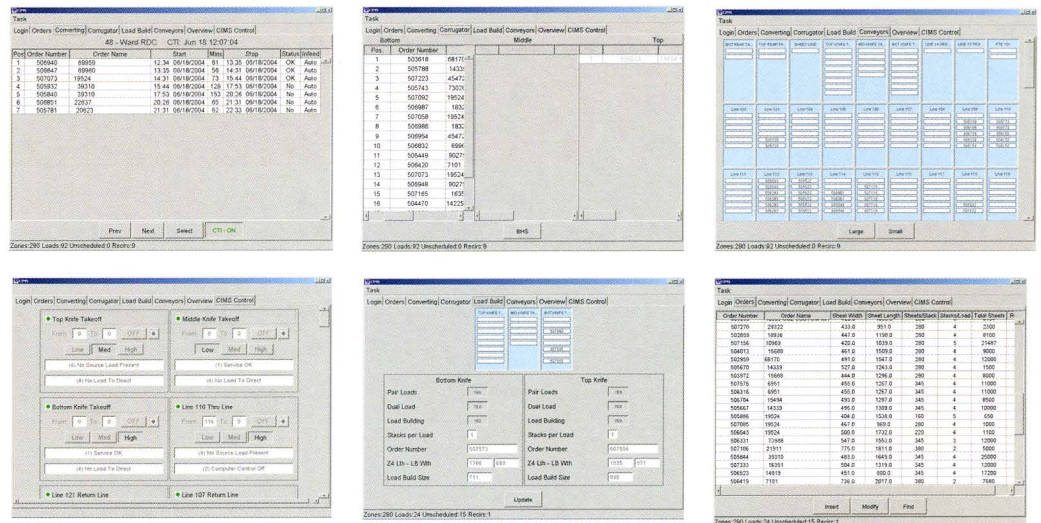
Task

Login | Orders | Converting | Corrugator | Load Build | Conveyors | Overview | CIMS Control

48 - Ward RDC CTI: Jun 18 12:07:04

| Pos | Order Number | Order Name | Start | Mins | Stop | Status | Infeed |
|---|---|---|---|---|---|---|---|
| 1 | 506940 | 69959 | 12:34 06/18/2004 | 61 | 13:35 06/18/2004 | OK | Auto |
| 2 | 506647 | 69960 | 13:35 06/18/2004 | 56 | 14:31 06/18/2004 | OK | Auto |
| 3 | 507073 | 19524 | 14:31 06/18/2004 | 73 | 15:44 06/18/2004 | OK | Auto |
| 4 | 505932 | 39310 | 15:44 06/18/2004 | 129 | 17:53 06/18/2004 | No | Auto |
| 5 | 505840 | 39310 | 17:53 06/18/2004 | 153 | 20:26 06/18/2004 | No | Auto |
| 6 | 506851 | 22637 | 20:26 06/18/2004 | 65 | 21:31 06/18/2004 | No | Auto |
| 7 | 505781 | 20623 | 21:31 06/18/2004 | 62 | 22:33 06/18/2004 | No | Auto |

Prev Next Select CTI : ON

Zones:280 Loads:92 Unscheduled:0 Recirc:9

Task

Login | Orders | Converting | Corrugator | Load Build | Conveyors | Overview | CIMS Control

Bottom Middle Top

| Pos. | Order Number | |
|---|---|---|
| 1 | 503618 | 68170 |
| 2 | 505788 | 1433 |
| 3 | 507223 | 45472 |
| 4 | 505743 | 73020 |
| 5 | 507092 | 19524 |
| 6 | 506987 | 1832 |
| 7 | 507058 | 19524 |
| 8 | 506986 | 1832 |
| 9 | 506954 | 45472 |
| 10 | 506832 | 6996 |
| 11 | 506449 | 90271 |
| 12 | 506420 | 7101 |
| 13 | 507073 | 19524 |
| 14 | 506948 | 90271 |
| 15 | 507165 | 1635 |
| 16 | 504470 | 14225 |

BHS

Zones:280 Loads:92 Unscheduled:0 Recirc:9

Task

Login | Orders | Converting | Corrugator | Load Build | Conveyors | Overview | CIMS Control

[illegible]

Large Small

Zones:280 Loads:92 Unscheduled:0 Recirc:9

Login | Orders | Converting | Corrugator | Load Build | Conveyors | Overview | CIMS Control

Top Knife Takeoff
From 0 To 0 OFF
Low Med High
(4) No Source Load Present
(4) No Load To Direct

Middle Knife Takeoff
From 0 To 0 OFF
Low Med High
(1) Service OK
(4) No Load To Direct

Bottom Knife Takeoff
From 0 To 0 OFF
Low Med High
(1) Service OK
(4) No Load To Direct

Line 110 Thru Line
From 116 To 0 OFF
Low Med High
(4) No Source Load Present
(2) Computer Control Off

Line 121 Return Line

Line 107 Return Line

Task

Login | Orders | Converting | Corrugator | Load Build | Conveyors | Overview | CIMS Control

Bottom Knife
Pair Loads Yes
Dual Load Yes
Load Building Yes
Stacks per Load 1
Order Number 507073
Z4 Lth - LB Wth 1786 989
Load Build Size 711

Top Knife
Pair Loads Yes
Dual Load Yes
Load Building Yes
Stacks per Load 1
Order Number 507594
Z4 Lth - LB Wth 1835 971
Load Build Size 995

Update

Zones:280 Loads:24 Unscheduled:15 Recirc:1

Task

Login | Orders | Converting | Corrugator | Load Build | Conveyors | Overview | CIMS Control

| Order Number | Order Name | Sheet Width | Sheet Length | Sheets/Stack | Stacks/Load | Total Sheets |
|---|---|---|---|---|---|---|
| 507270 | 29322 | 433.0 | 951.0 | 280 | 4 | 2300 |
| 502859 | 18936 | 447.0 | 1198.0 | 280 | 4 | 8100 |
| 507156 | 10969 | 420.0 | 1039.0 | 280 | 5 | 21497 |
| 504013 | 15680 | 461.0 | 1509.0 | 280 | 4 | 9000 |
| 502959 | 68170 | 491.0 | 1547.0 | 280 | 4 | 12000 |
| 506003 | 14339 | 527.0 | 1243.0 | 280 | 4 | 1500 |
| 505972 | 15680 | 444.0 | 1296.0 | 280 | 4 | 8000 |
| 507676 | 6951 | 455.0 | 1267.0 | 345 | 4 | 11000 |
| 506316 | 6951 | 455.0 | 1267.0 | 345 | 4 | 11000 |
| 506704 | 19494 | 493.0 | 1297.0 | 345 | 4 | 8500 |
| 505667 | 14339 | 495.0 | 1309.0 | 345 | 4 | 10000 |
| 505886 | 19524 | 404.0 | 1538.0 | 180 | 5 | 650 |
| 507085 | 19524 | 467.0 | 969.0 | 280 | 4 | 1000 |
| 506643 | 19524 | 560.0 | 1732.0 | 220 | 4 | 1100 |
| 506331 | 72988 | 547.0 | 1553.0 | 345 | 3 | 12000 |
| 507186 | 21911 | 775.0 | 1811.0 | 380 | 2 | 5000 |
| 505644 | 35310 | 483.0 | 1645.0 | 345 | 4 | 25000 |
| 507333 | 18351 | 504.0 | 1319.0 | 345 | 4 | 12000 |
| 506523 | 14819 | 451.0 | 800.0 | 345 | 4 | 17200 |
| 506419 | 7101 | 736.0 | 2017.0 | 380 | 2 | 7580 |

Insert Modify Find

Zones:280 Loads:24 Unscheduled:15 Recirc:1